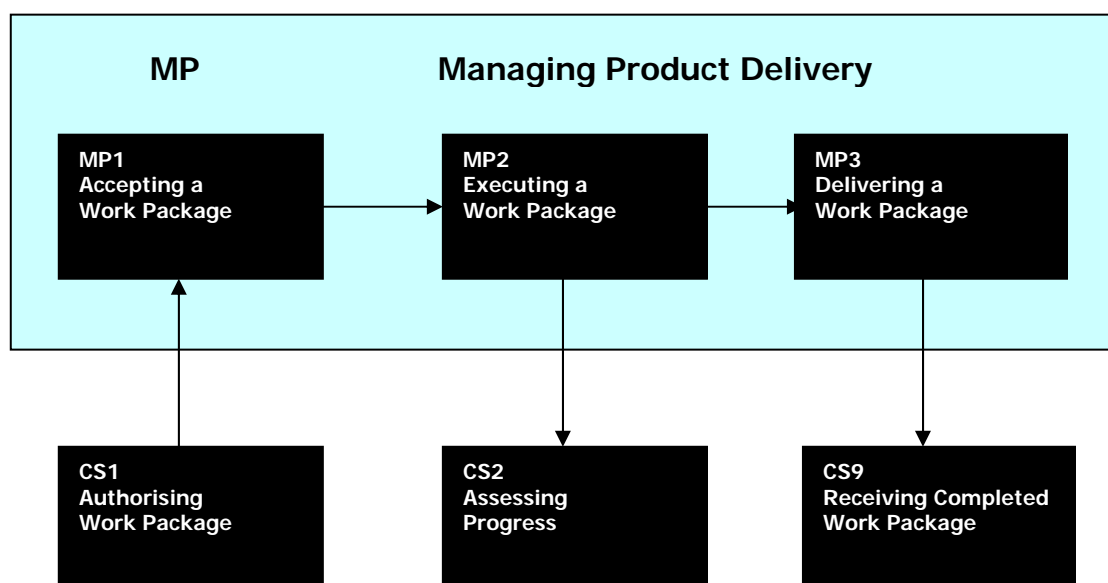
MP Managing Product Delivery

MP1
Accepting a
Work Package

MP2
Executing a
Work Package

MP3
Delivering a
Work Package

CS1
Authorising
Work Package

CS2
Assessing
Progress

CS9
Receiving Completed
Work Package